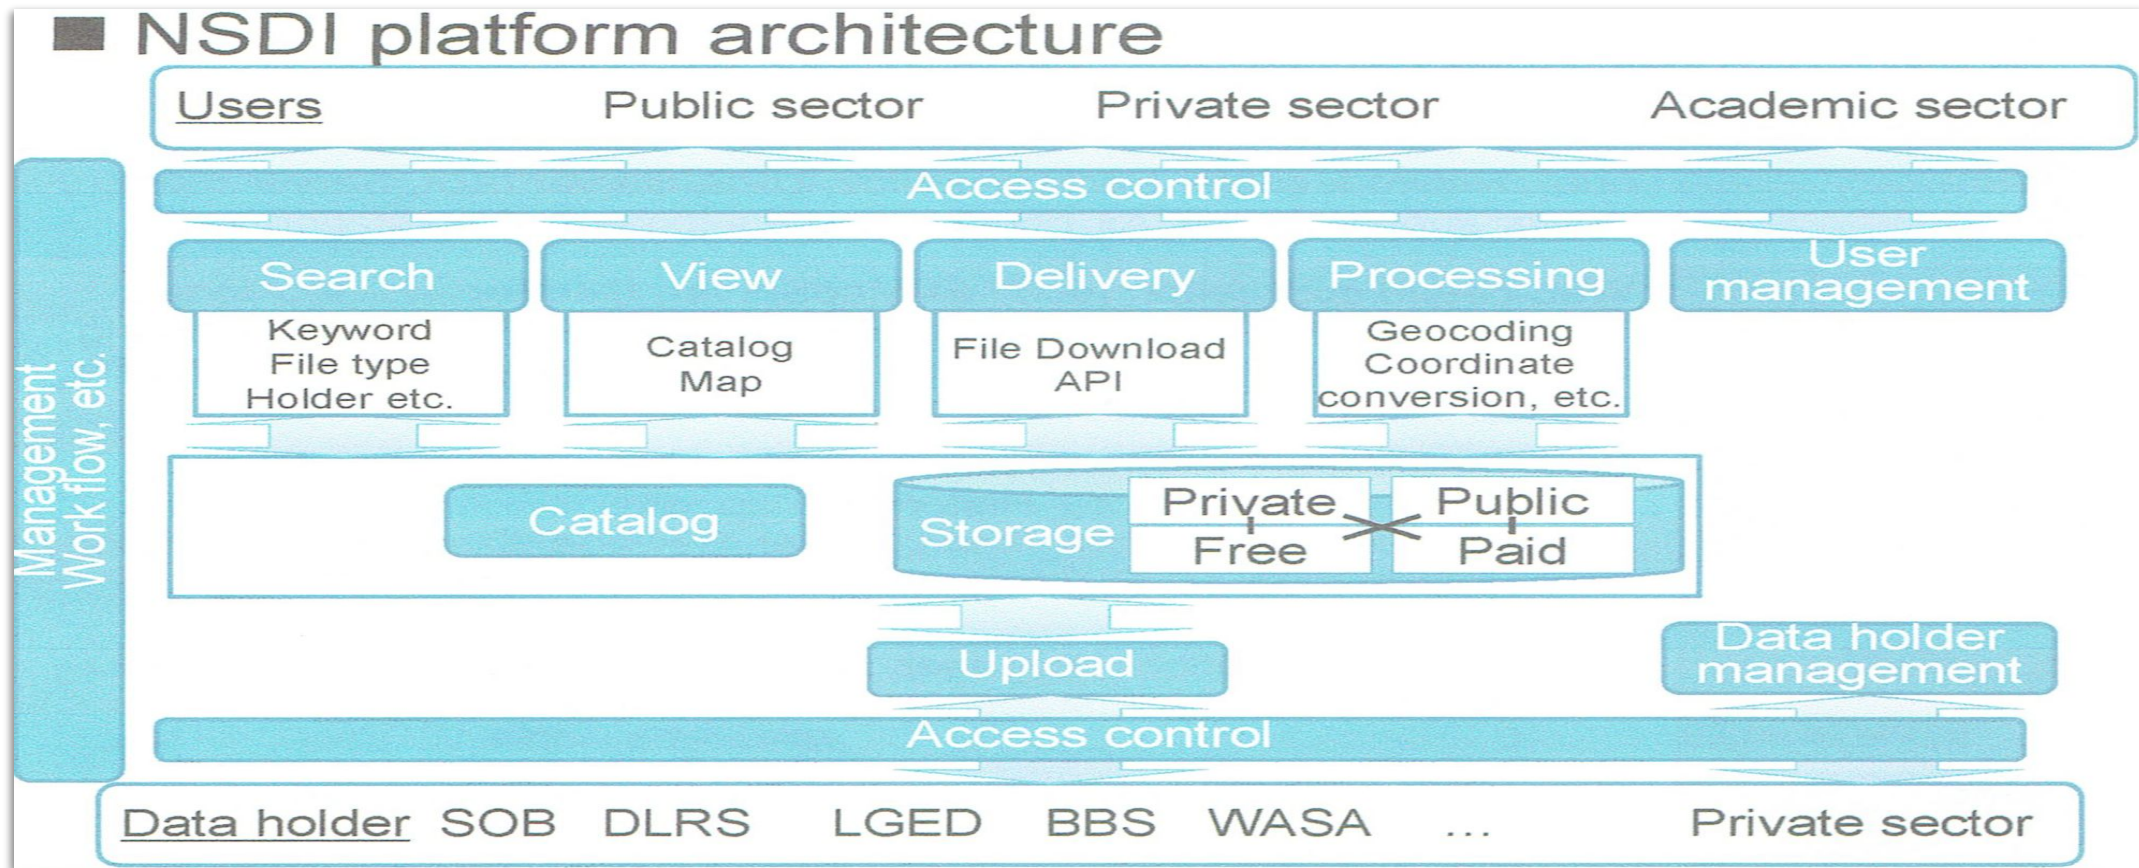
■ NSDI platform architecture

Users Public sector Private sector Academic sector

Access control

Search
Keyword
File type
Holder etc.

View
Catalog
Map

Delivery
File Download
API

Processing
Geocoding
Coordinate
conversion, etc.

User management

Management
Work flow, etc.

Catalog

Storage

| Private | Public |
|---|---|
| Free | Paid |

Upload

Data holder management

Access control

Data holder SOB DLRS LGED BBS WASA … Private sector